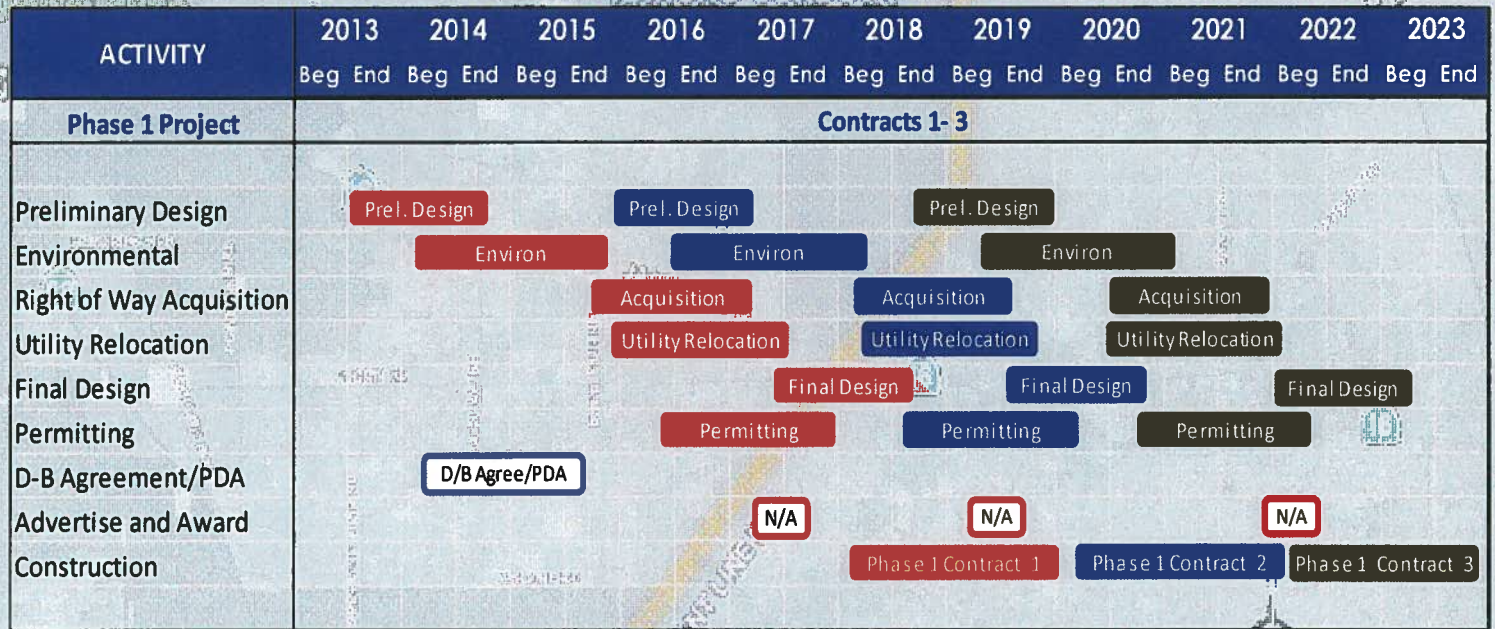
| ACTIVITY | 2013 | | 2014 | | 2015 | | 2016 | | 2017 | | 2018 | | 2019 | | 2020 | | 2021 | | 2022 | | 2023 | |
|---|---|---|---|---|---|---|---|---|---|---|---|---|---|---|---|---|---|---|---|---|---|---|
| | Beg | End | Beg | End | Beg | End | Beg | End | Beg | End | Beg | End | Beg | End | Beg | End | Beg | End | Beg | End | Beg | End |
| Phase 1 Project | Contracts 1- 3 | | | | | | | | | | | | | | | | | | | | | |

Preliminary Design: Prel. Design, Prel. Design, Prel. Design
Environmental: Environ, Environ, Environ
Right of Way Acquisition: Acquisition, Acquisition, Acquisition
Utility Relocation: Utility Relocation, Utility Relocation, Utility Relocation
Final Design: Final Design, Final Design, Final Design
Permitting: Permitting, Permitting, Permitting
D-B Agreement/PDA: D/B Agree/PDA
Advertise and Award: N/A, N/A, N/A
Construction: Phase 1 Contract 1, Phase 1 Contract 2, Phase 1 Contract 3